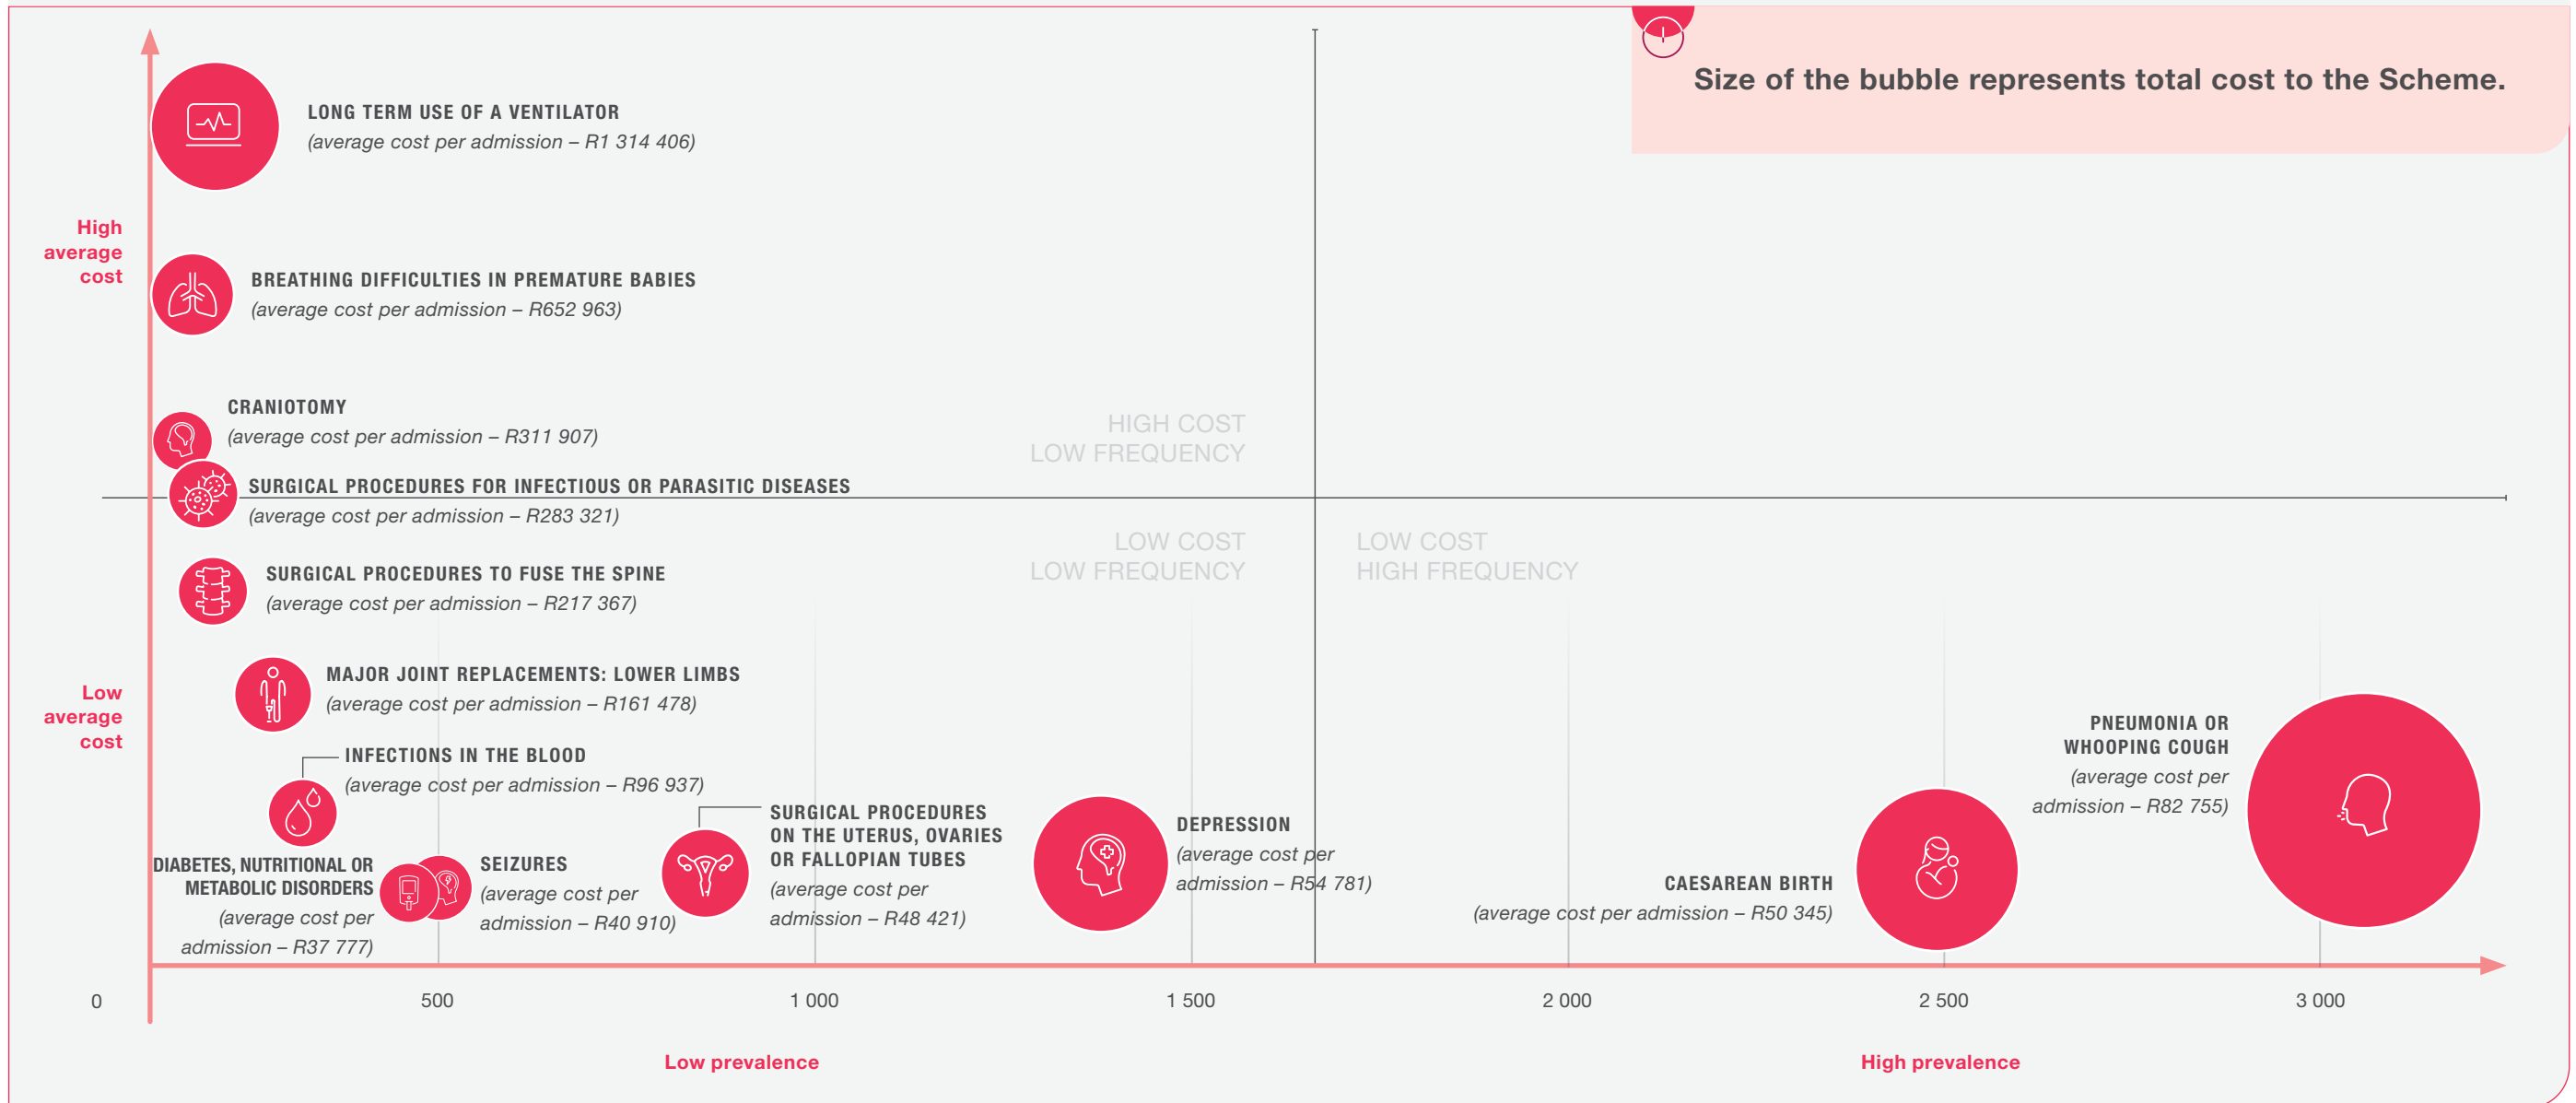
Size of the bubble represents total cost to the Scheme.

High average cost

Low average cost

LONG TERM USE OF A VENTILATOR
(average cost per admission – R1 314 406)

BREATHING DIFFICULTIES IN PREMATURE BABIES
(average cost per admission – R652 963)

CRANIOTOMY
(average cost per admission – R311 907)

HIGH COST
LOW FREQUENCY

SURGICAL PROCEDURES FOR INFECTIOUS OR PARASITIC DISEASES
(average cost per admission – R283 321)

LOW COST
LOW FREQUENCY

LOW COST
HIGH FREQUENCY

SURGICAL PROCEDURES TO FUSE THE SPINE
(average cost per admission – R217 367)

MAJOR JOINT REPLACEMENTS: LOWER LIMBS
(average cost per admission – R161 478)

INFECTIONS IN THE BLOOD
(average cost per admission – R96 937)

PNEUMONIA OR WHOOPING COUGH
(average cost per admission – R82 755)

SURGICAL PROCEDURES ON THE UTERUS, OVARIES OR FALLOPIAN TUBES
(average cost per admission – R48 421)

DEPRESSION
(average cost per admission – R54 781)

DIABETES, NUTRITIONAL OR METABOLIC DISORDERS
(average cost per admission – R37 777)

SEIZURES
(average cost per admission – R40 910)

CAESAREAN BIRTH
(average cost per admission – R50 345)

0 500 1 000 1 500 2 000 2 500 3 000

Low prevalence

High prevalence